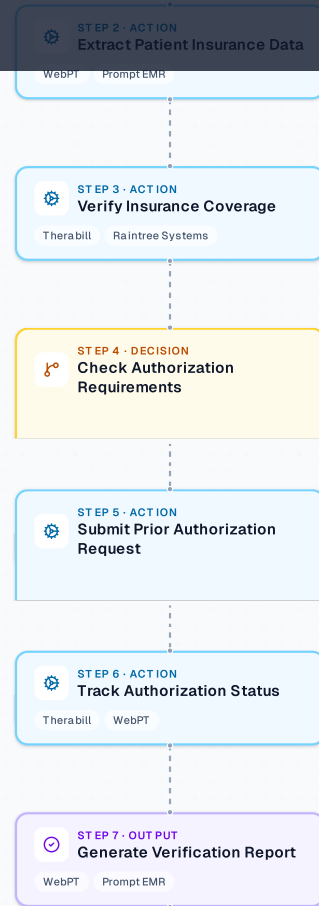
STEP 2 · ACTION
Extract Patient Insurance Data

WebPT Prompt EMR

STEP 3 · ACTION
Verify Insurance Coverage

Therabill Raintree Systems

STEP 4 · DECISION
Check Authorization Requirements

STEP 5 · ACTION
Submit Prior Authorization Request

STEP 6 · ACTION
Track Authorization Status

Therabill WebPT

STEP 7 · OUTPUT
Generate Verification Report

WebPT Prompt EMR